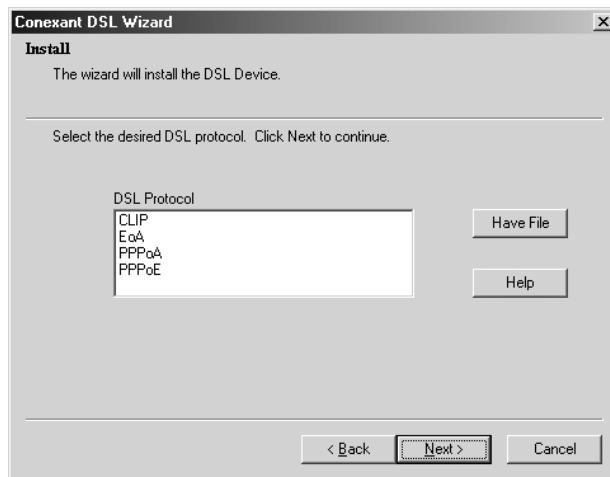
Conexant DSL Wizard

Install

The wizard will install the DSL Device.

Select the desired DSL protocol. Click Next to continue.

DSL Protocol

CLIP
EoA
PPPoA
PPPoE

Have File

Help

< Back

Next >

Cancel